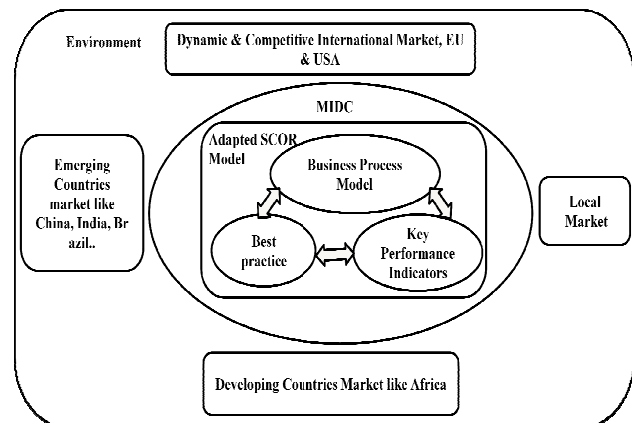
Environment

Dynamic & Competitive International Market, EU & USA

MIDC

Emerging Countries market like China, India, Br azil..

Adapted SCOR Model

Business Process Model

Best practice

Key Performance Indicators

Local Market

Developing Countries Market like Africa